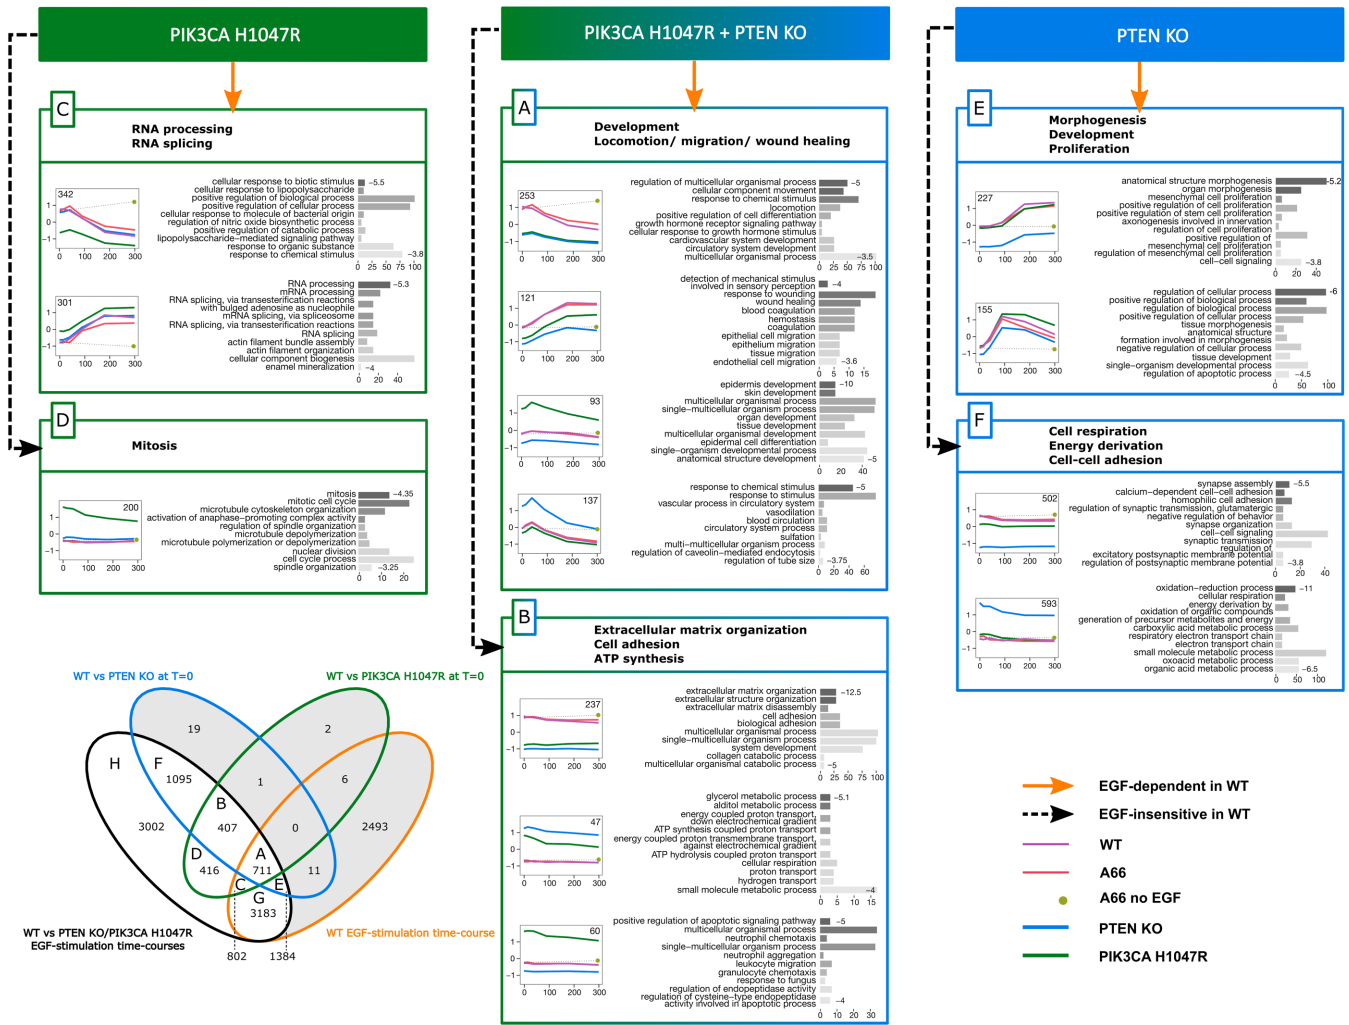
PIK3CA H1047R

C

RNA processing
RNA splicing

342

cellular response to biotic stimulus
cellular response to lipopolysaccharide
positive regulation of biological process
positive regulation of cellular process
cellular response to molecule of bacterial origin
regulation of nitric oxide biosynthetic process
positive regulation of catabolic process
lipopolysaccharide–mediated signaling pathway
response to organic substance
response to chemical stimulus

–5.5
–3.8
0 25 50 75 100

301

RNA processing
mRNA processing
RNA splicing, via transesterification reactions with bulged adenosine as nucleophile
mRNA splicing, via spliceosome
RNA splicing, via transesterification reactions
RNA splicing
actin filament bundle assembly
actin filament organization
cellular component biogenesis
enamel mineralization

–5.3
–4
0 20 40

D

Mitosis

200

mitosis
mitotic cell cycle
microtubule cytoskeleton organization
activation of anaphase–promoting complex activity
regulation of spindle organization
microtubule depolymerization
microtubule polymerization or depolymerization
nuclear division
cell cycle process
spindle organization

–4.35
–3.25
0 10 20

PIK3CA H1047R + PTEN KO

A

Development
Locomotion/ migration/ wound healing

253

regulation of multicellular organismal process
cellular component movement
response to chemical stimulus
locomotion
positive regulation of cell differentiation
growth hormone receptor signaling pathway
cellular response to growth hormone stimulus
cardiovascular system development
circulatory system development
multicellular organismal process

–5
–3.5
0 25 50 75 100

121

detection of mechanical stimulus involved in sensory perception
response to wounding
wound healing
blood coagulation
hemostasis
coagulation
epithelial cell migration
epithelium migration
tissue migration
endothelial cell migration

–4
–3.6
0 5 10 15

93

epidermis development
skin development
multicellular organismal process
single–multicellular organism process
organ development
tissue development
multicellular organismal development
epidermal cell differentiation
single–organism developmental process
anatomical structure development

–10
–5
0 20 40

137

response to chemical stimulus
response to stimulus
vascular process in circulatory system
vasodilation
blood circulation
circulatory system process
sulfation
multi–multicellular organism process
regulation of caveolin–mediated endocytosis
regulation of tube size

–5
–3.75
0 20 40 60

B

Extracellular matrix organization
Cell adhesion
ATP synthesis

237

extracellular matrix organization
extracellular structure organization
extracellular matrix disassembly
cell adhesion
biological adhesion
multicellular organismal process
single–multicellular organism process
system development
collagen catabolic process
multicellular organismal catabolic process

–12.5
–5
0 25 50 75 100

47

glycerol metabolic process
alditol metabolic process
energy coupled proton transport, down electrochemical gradient
ATP synthesis coupled proton transport
energy coupled proton transmembrane transport, against electrochemical gradient
ATP hydrolysis coupled proton transport
cellular respiration
proton transport
hydrogen transport
small molecule metabolic process

–5.1
–4
0 5 10 15

60

positive regulation of apoptotic signaling pathway
multicellular organismal process
neutrophil chemotaxis
single–multicellular organism process
neutrophil aggregation
leukocyte migration
granulocyte chemotaxis
response to fungus
regulation of endopeptidase activity
regulation of cysteine–type endopeptidase activity involved in apoptotic process

–5
–4
0 10 20 30

PTEN KO

E

Morphogenesis
Development
Proliferation

227

anatomical structure morphogenesis
organ morphogenesis
mesenchymal cell proliferation
positive regulation of cell proliferation
positive regulation of stem cell proliferation
axonogenesis involved in innervation
regulation of cell proliferation
positive regulation of mesenchymal cell proliferation
regulation of mesenchymal cell proliferation
cell–cell signaling

–5.2
–3.8
0 20 40

155

regulation of cellular process
positive regulation of biological process
regulation of biological process
positive regulation of cellular process
tissue morphogenesis
anatomical structure formation involved in morphogenesis
negative regulation of cellular process
tissue development
single–organism developmental process
regulation of apoptotic process

–6
–4.5
0 50 100

F

Cell respiration
Energy derivation
Cell-cell adhesion

502

synapse assembly
calcium–dependent cell–cell adhesion
homophilic cell adhesion
regulation of synaptic transmission, glutamatergic
negative regulation of behavior
synapse organization
cell–cell signaling
synaptic transmission
regulation of excitatory postsynaptic membrane potential
regulation of postsynaptic membrane potential

–5.5
–3.8
0 20 40

593

oxidation–reduction process
cellular respiration
energy derivation by oxidation of organic compounds
generation of precursor metabolites and energy
carboxylic acid metabolic process
respiratory electron transport chain
electron transport chain
small molecule metabolic process
oxoacid metabolic process
organic acid metabolic process

–11
–6.5
0 50 100

WT vs PTEN KO at T=0
WT vs PIK3CA H1047R at T=0
19
2
H
F
1095
1
6
B
3002
407
0
2493
D
A
416
711
11
C
E
G
3183
WT vs PTEN KO/PIK3CA H1047R EGF-stimulation time-courses
WT EGF-stimulation time-course
802
1384

EGF-dependent in WT
EGF-insensitive in WT
WT
A66
A66 no EGF
PTEN KO
PIK3CA H1047R